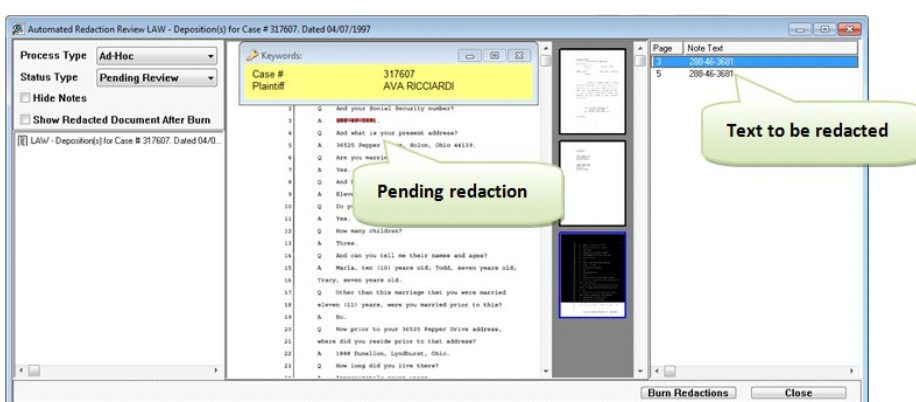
Automated Redaction Review LAW - Deposition(s) for Case # 317607. Dated 04/07/1997

Process Type Ad-Hoc
Status Type Pending Review
Hide Notes
Show Redacted Document After Burn

LAW - Deposition(s) for Case # 317607. Dated 04/0...

Keywords:
| Case # | 317607 |
|---|---|
| Plaintiff | AVA RICCIARDI |

2 Q And your Social Security number?
3 A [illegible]
4 Q And what is your present address?
5 A 36525 Pepper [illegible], Solon, Ohio 44139.
6 Q Are you marri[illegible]
7 A Yes.
8 Q And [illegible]
9 A Eleve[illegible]
10 Q Do yo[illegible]
11 A Yes.
12 Q How many children?
13 A Three.
14 Q And can you tell me their names and ages?
15 A Maria, ten (10) years old; Todd, seven years old;
16 Tracy, seven years old.
17 Q Other than this marriage that you were married
18 eleven (11) years, were you married prior to this?
19 A No.
20 Q Now prior to your 36525 Pepper Drive address,
21 where did you reside prior to that address?
22 A 1888 Dunellon, Lyndhurst, Ohio.
23 Q How long did you live there?

Pending redaction

| Page | Note Text |
|---|---|
| 3 | 288-46-3681 |
| 5 | 288-46-3681 |

Text to be redacted

Burn Redactions
Close